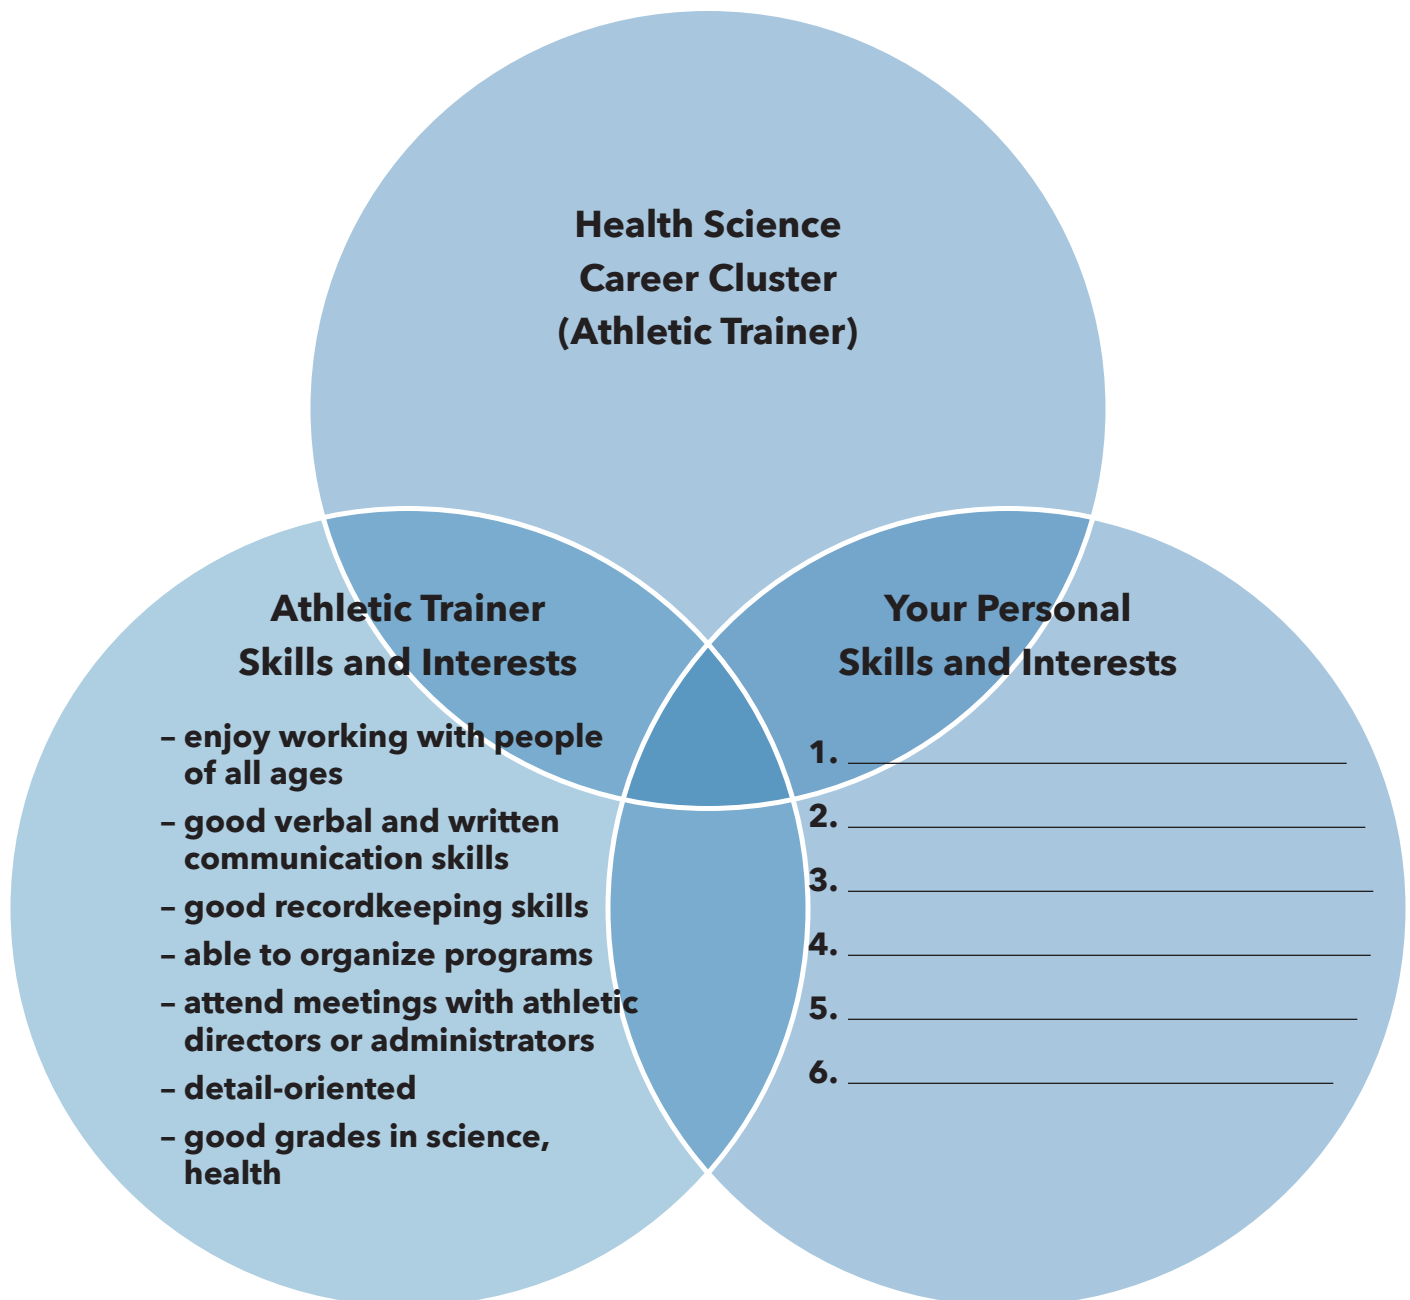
Health Science
Career Cluster
(Athletic Trainer)

Athletic Trainer
Skills and Interests

– enjoy working with people of all ages
– good verbal and written communication skills
– good recordkeeping skills
– able to organize programs
– attend meetings with athletic directors or administrators
– detail-oriented
– good grades in science, health

Your Personal
Skills and Interests

1. ____________________
2. ____________________
3. ____________________
4. ____________________
5. ____________________
6. ____________________